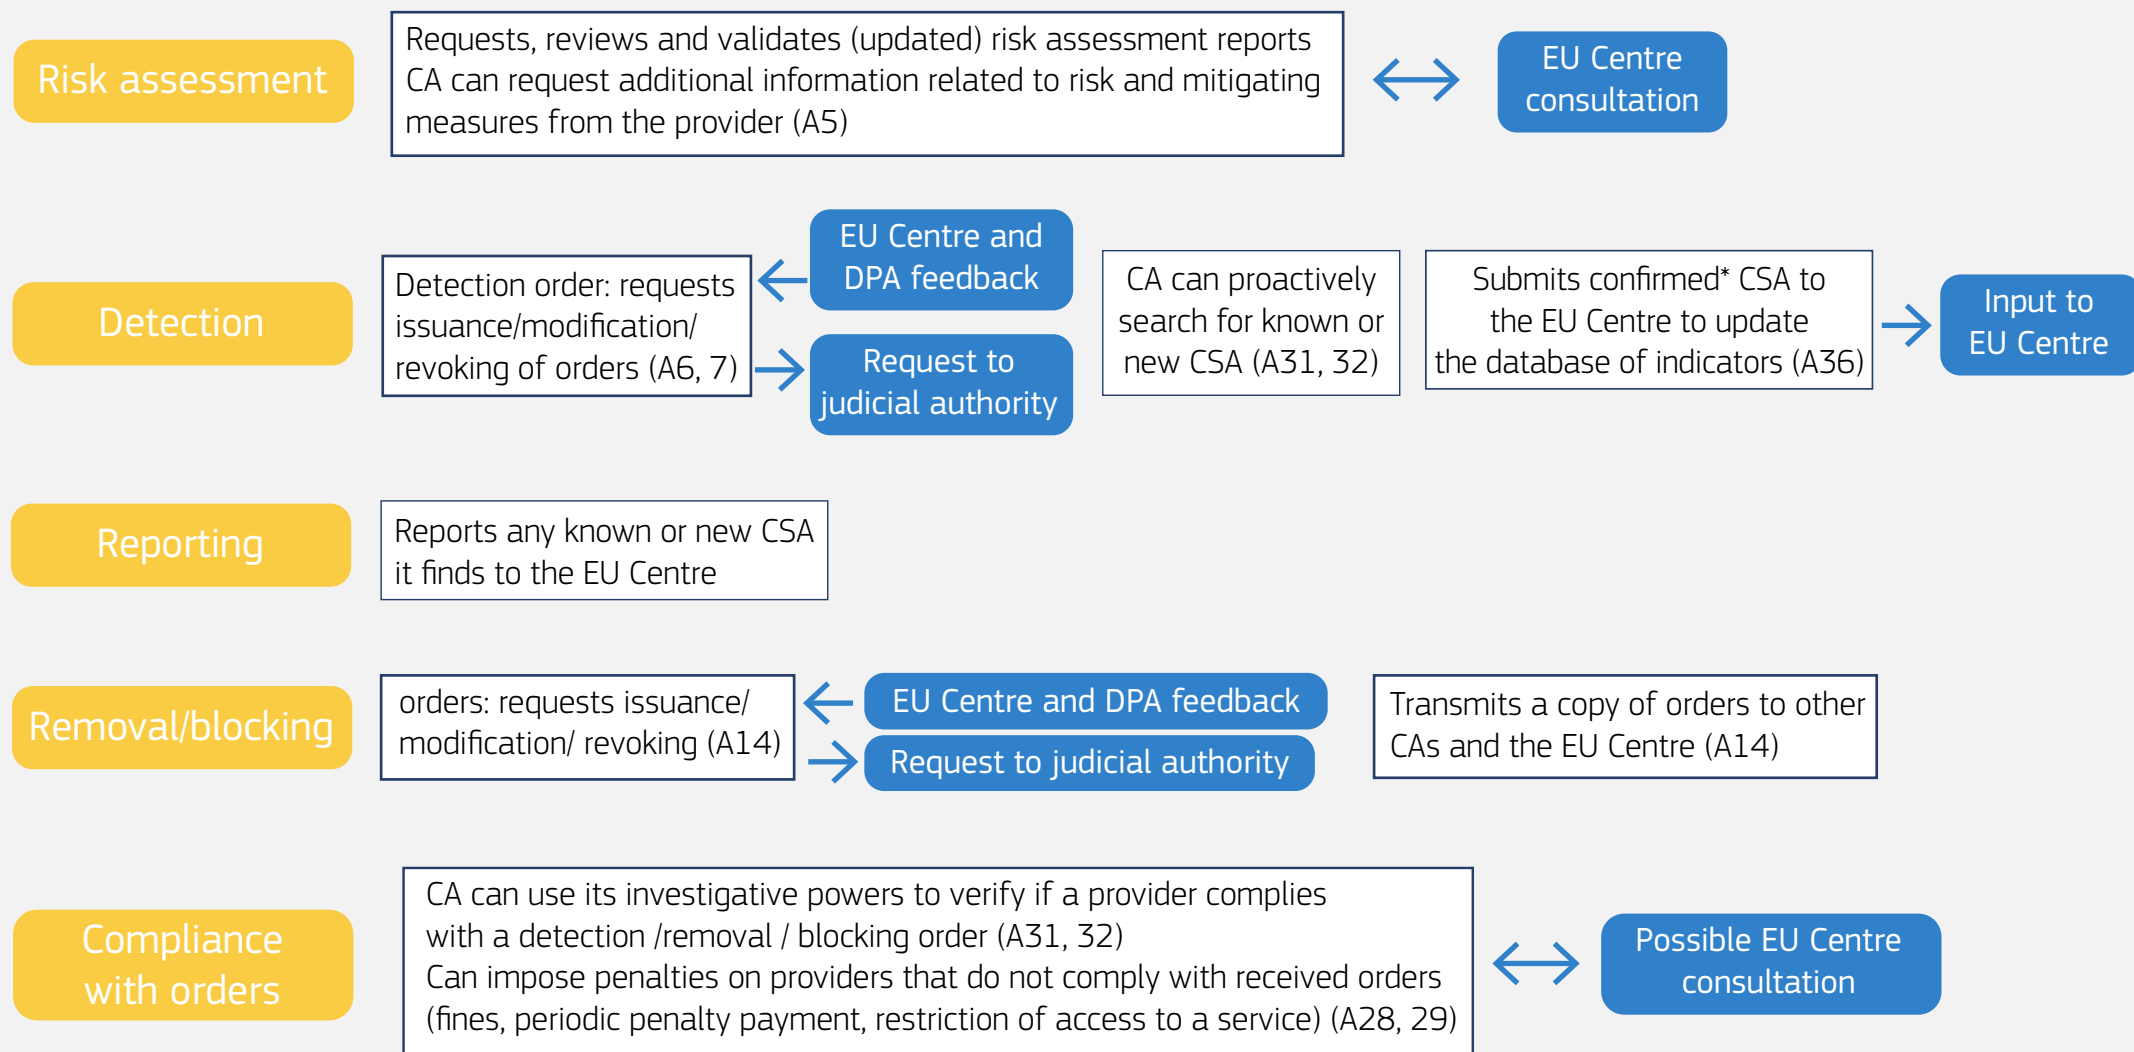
Risk assessment

Requests, reviews and validates (updated) risk assessment reports
CA can request additional information related to risk and mitigating measures from the provider (A5)

EU Centre consultation

Detection

Detection order: requests issuance/modification/ revoking of orders (A6, 7)

EU Centre and DPA feedback

Request to judicial authority

CA can proactively search for known or new CSA (A31, 32)

Submits confirmed* CSA to the EU Centre to update the database of indicators (A36)

Input to EU Centre

Reporting

Reports any known or new CSA it finds to the EU Centre

Removal/blocking

orders: requests issuance/ modification/ revoking (A14)

EU Centre and DPA feedback

Request to judicial authority

Transmits a copy of orders to other CAs and the EU Centre (A14)

Compliance with orders

CA can use its investigative powers to verify if a provider complies with a detection /removal / blocking order (A31, 32)
Can impose penalties on providers that do not comply with received orders (fines, periodic penalty payment, restriction of access to a service) (A28, 29)

Possible EU Centre consultation